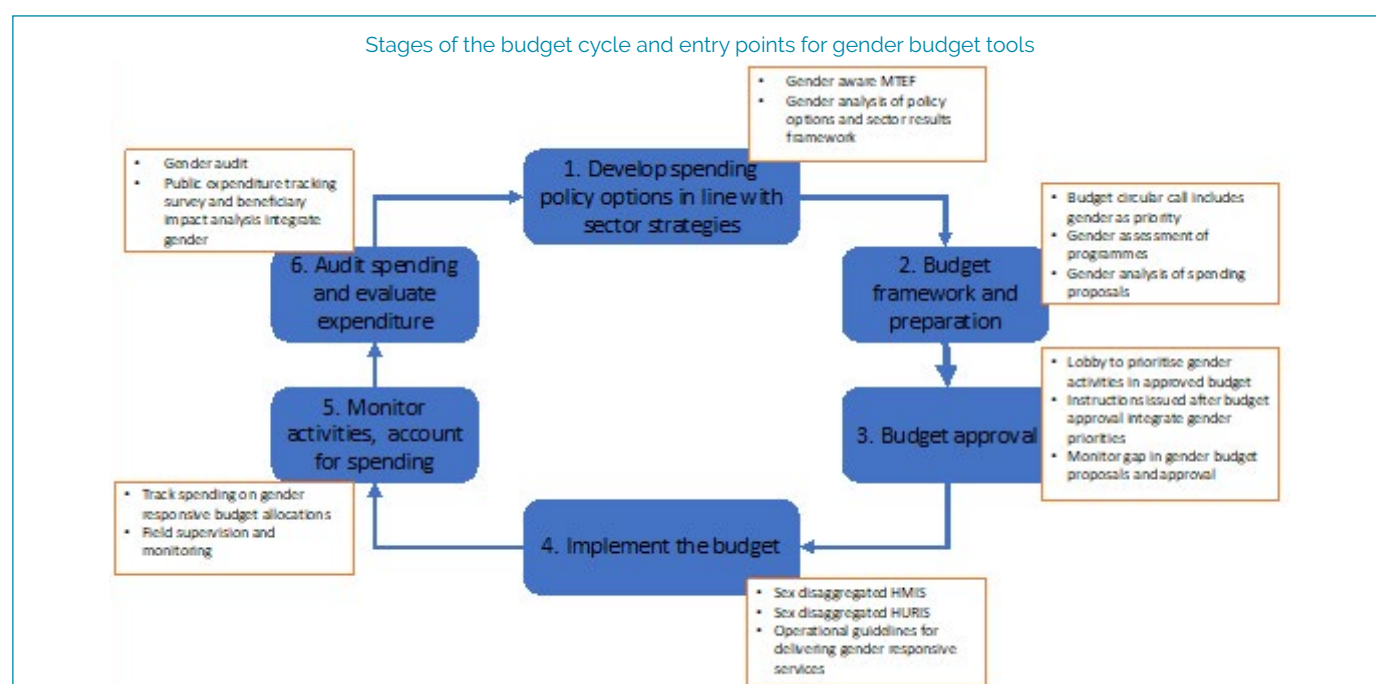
Stages of the budget cycle and entry points for gender budget tools

- Gender aware MTEF
- Gender analysis of policy options and sector results framework

1. Develop spending policy options in line with sector strategies

- Budget circular call includes gender as priority
- Gender assessment of programmes
- Gender analysis of spending proposals

2. Budget framework and preparation

- Lobby to prioritise gender activities in approved budget
- Instructions issued after budget approval integrate gender priorities
- Monitor gap in gender budget proposals and approval

3. Budget approval

4. Implement the budget

- Sex disaggregated HMIS
- Sex disaggregated HURIS
- Operational guidelines for delivering gender responsive services

5. Monitor activities, account for spending

- Track spending on gender responsive budget allocations
- Field supervision and monitoring

6. Audit spending and evaluate expenditure

- Gender audit
- Public expenditure tracking survey and beneficiary impact analysis integrate gender